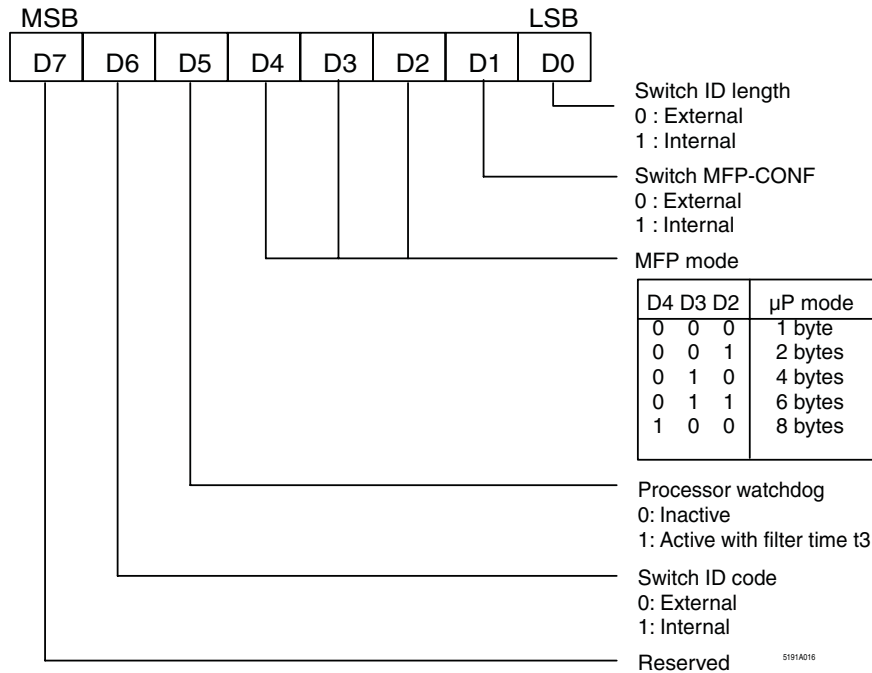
MSB LSB

| D7 | D6 | D5 | D4 | D3 | D2 | D1 | D0 |
|---|---|---|---|---|---|---|---|

Switch ID length
0 : External
1 : Internal

Switch MFP-CONF
0 : External
1 : Internal

MFP mode

| D4 D3 D2 | μP mode |
|---|---|
| 0 0 0 | 1 byte |
| 0 0 1 | 2 bytes |
| 0 1 0 | 4 bytes |
| 0 1 1 | 6 bytes |
| 1 0 0 | 8 bytes |

Processor watchdog
0: Inactive
1: Active with filter time t3

Switch ID code
0: External
1: Internal

Reserved

5191A016